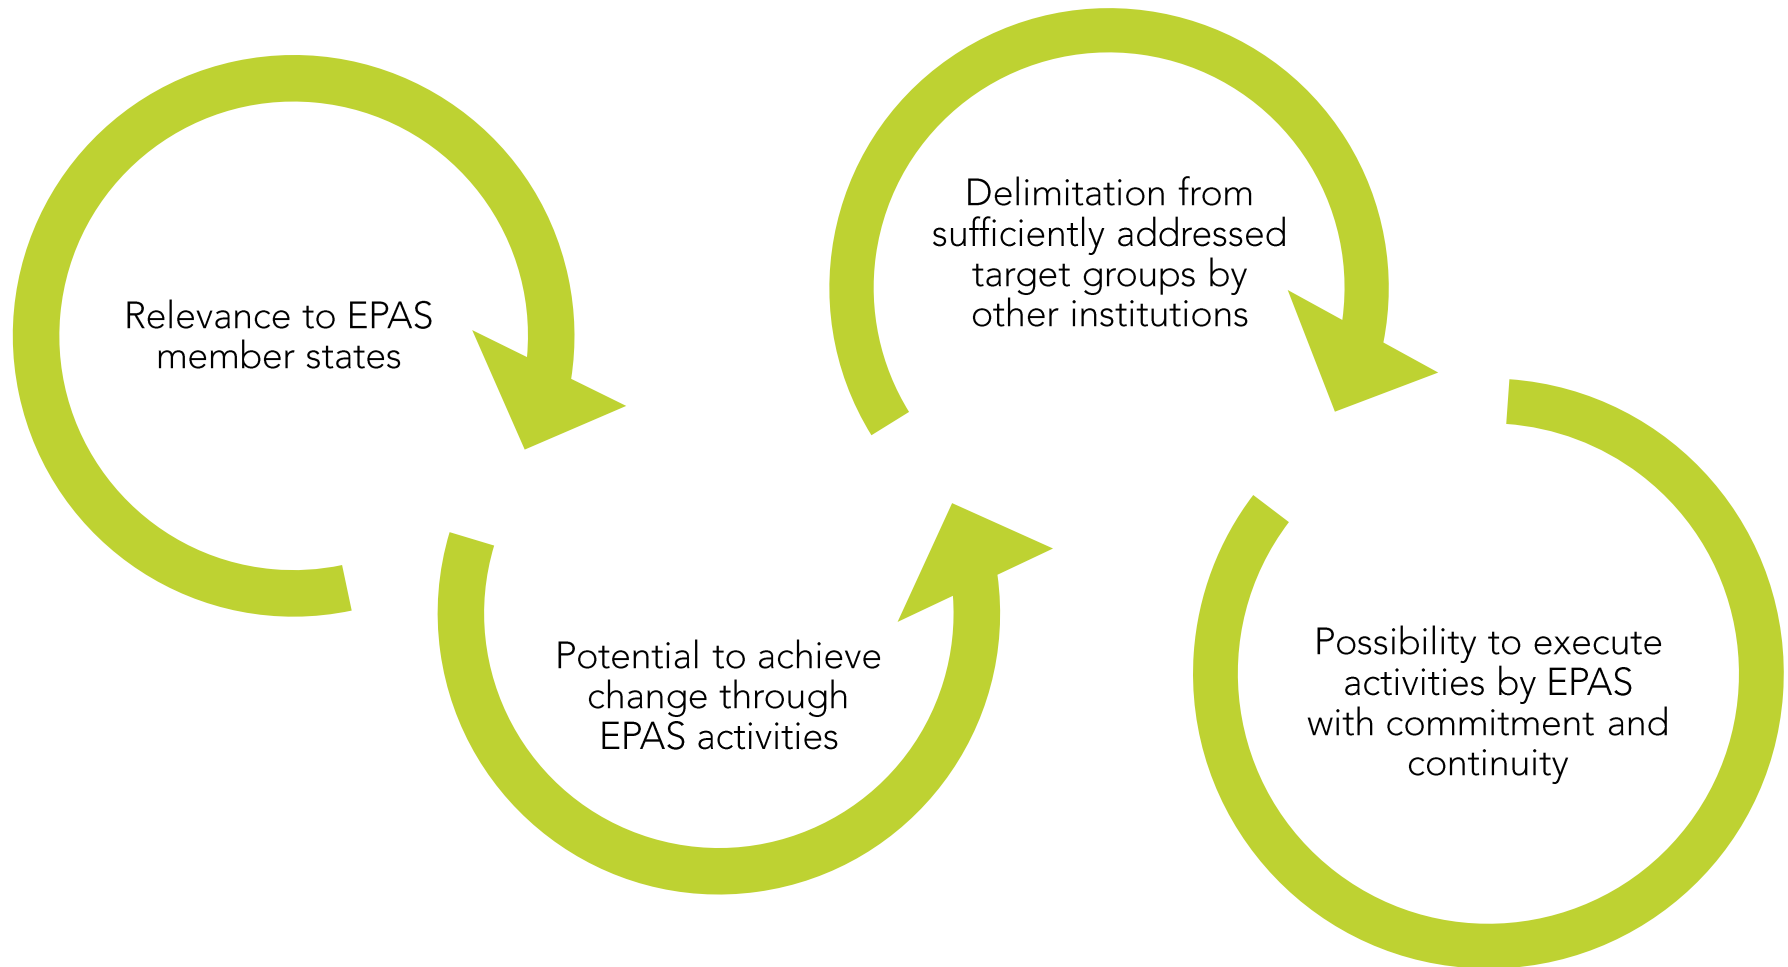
Relevance to EPAS member states

Potential to achieve change through EPAS activities

Delimitation from sufficiently addressed target groups by other institutions

Possibility to execute activities by EPAS with commitment and continuity